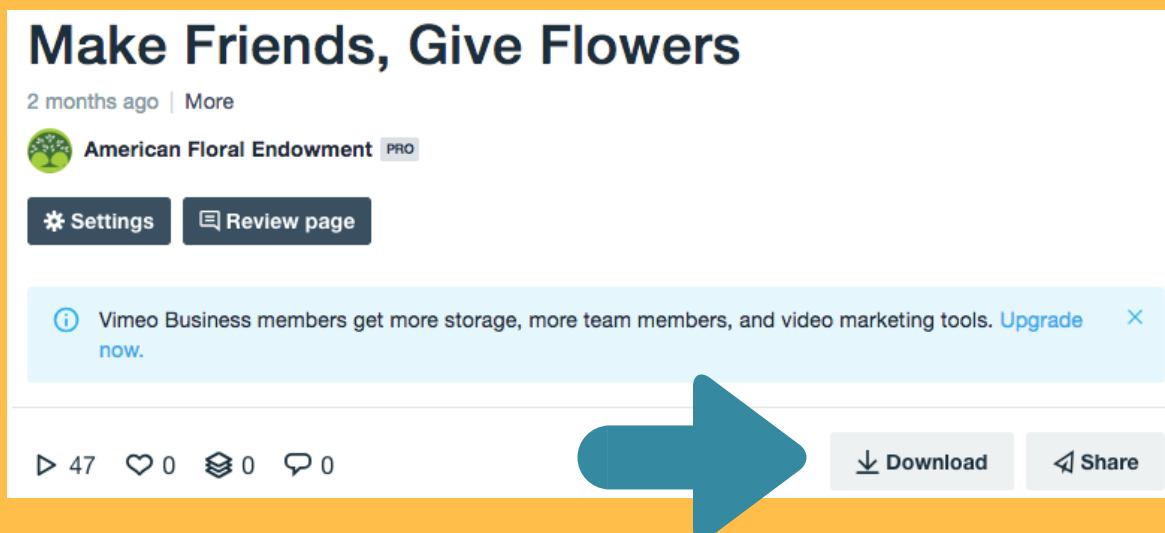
Make Friends, Give Flowers

2 months ago | More

American Floral Endowment PRO

Settings Review page

Vimeo Business members get more storage, more team members, and video marketing tools. Upgrade now.

47 0 0 0

Download Share